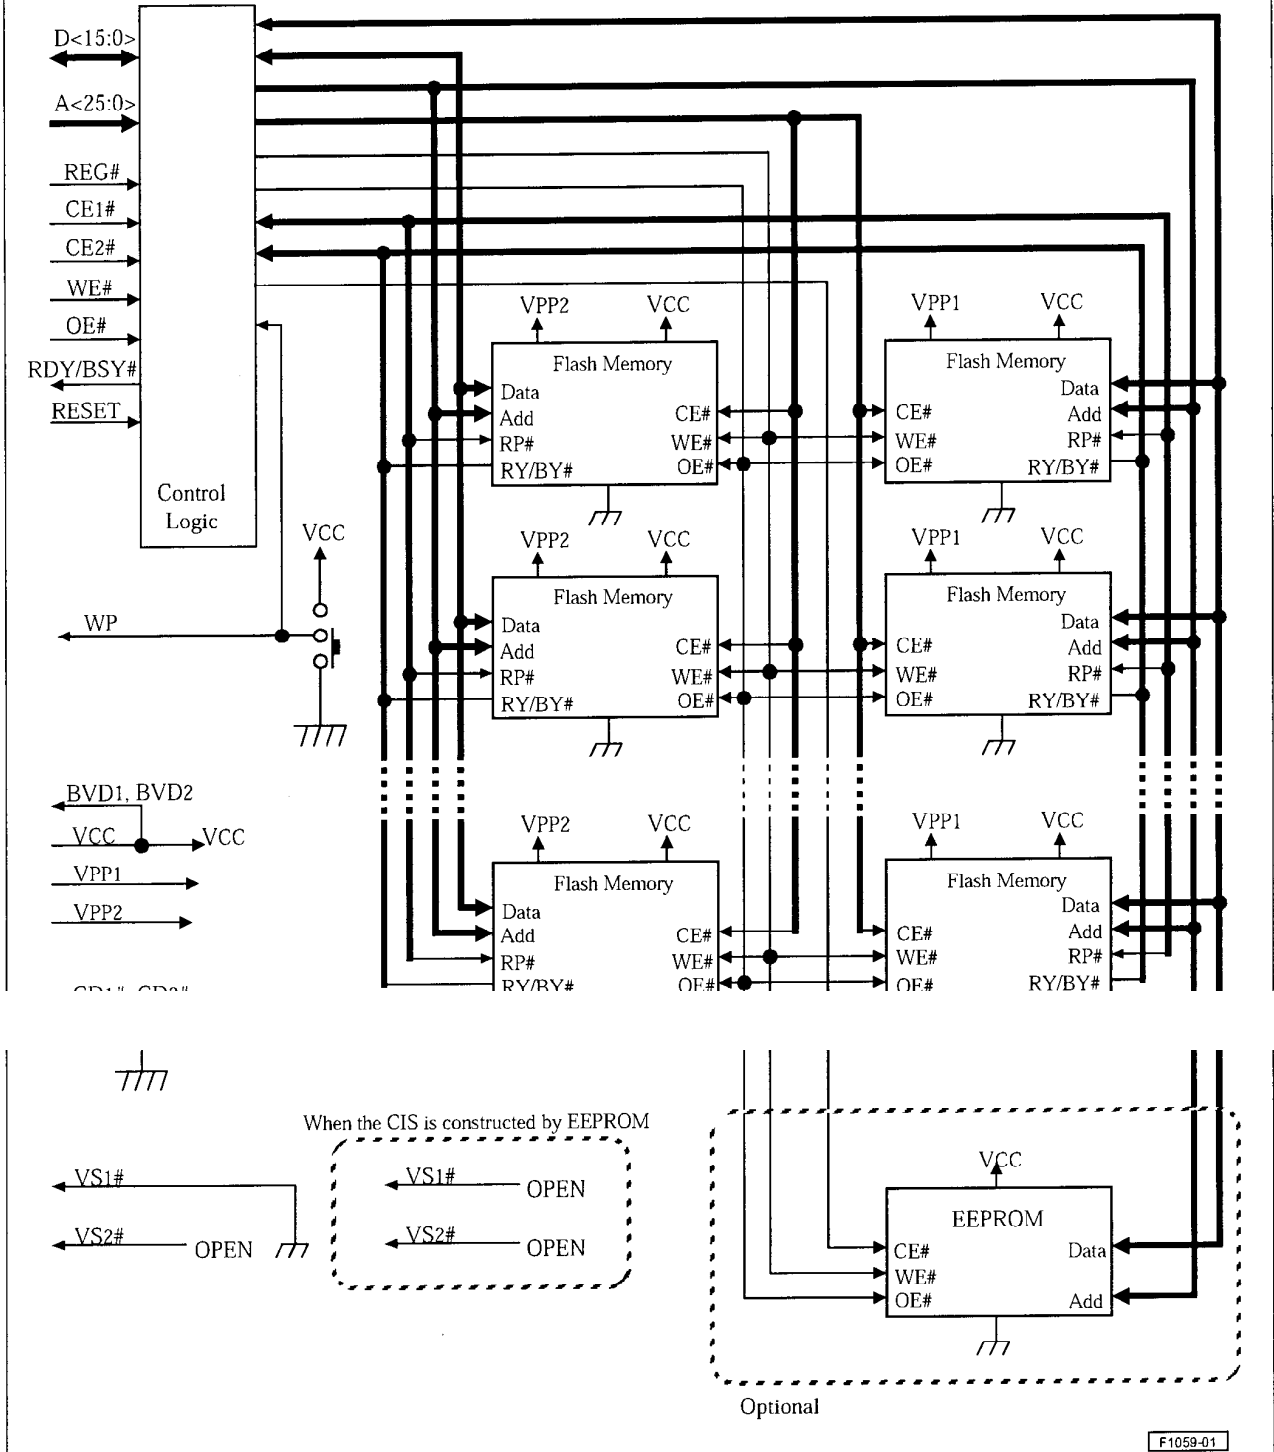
D<15:0>
A<25:0>
REG#
CE1#
CE2#
WE#
OE#
RDY/BSY#
RESET
Control Logic

VPP2 VCC
Flash Memory
Data
Add
RP#
RY/BY#
CE#
WE#
OE#

VPP1 VCC
Flash Memory
Data
Add
RP#
RY/BY#
CE#
WE#
OE#

VCC
WP

VPP2 VCC
Flash Memory
Data
Add
RP#
RY/BY#
CE#
WE#
OE#

VPP1 VCC
Flash Memory
Data
Add
RP#
RY/BY#
CE#
WE#
OE#

BVD1, BVD2
VCC
VCC
VPP1
VPP2

VPP2 VCC
Flash Memory
Data
Add
RP#
RY/BY#
CE#
WE#
OE#

VPP1 VCC
Flash Memory
Data
Add
RP#
RY/BY#
CE#
WE#
OE#

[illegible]

When the CIS is constructed by EEPROM
VS1#
VS2# OPEN
VS1# OPEN
VS2# OPEN

VCC
EEPROM
CE#
WE#
OE#
Data
Add
Optional

F1059-01